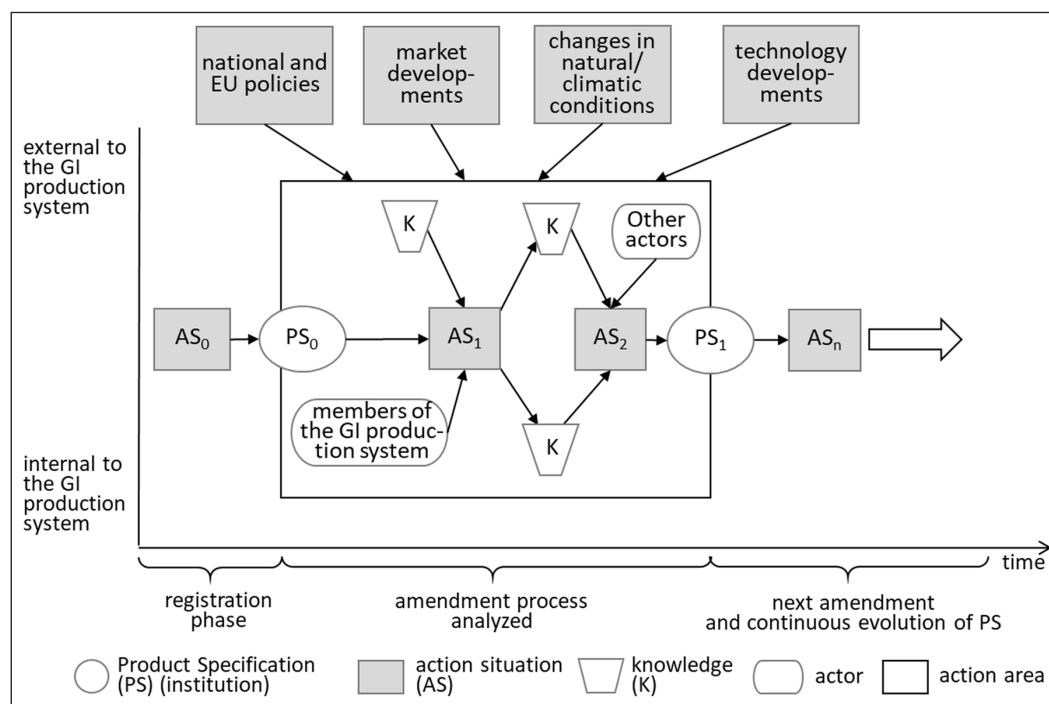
national and EU policies

market developments

changes in natural/ climatic conditions

technology developments

external to the GI production system

internal to the GI production system

K

K

Other actors

$AS_0$

$PS_0$

$AS_1$

$AS_2$

$PS_1$

$AS_n$

members of the GI production system

K

time

registration phase

amendment process analyzed

next amendment and continuous evolution of PS

Product Specification (PS) (institution)

action situation (AS)

knowledge (K)

actor

action area